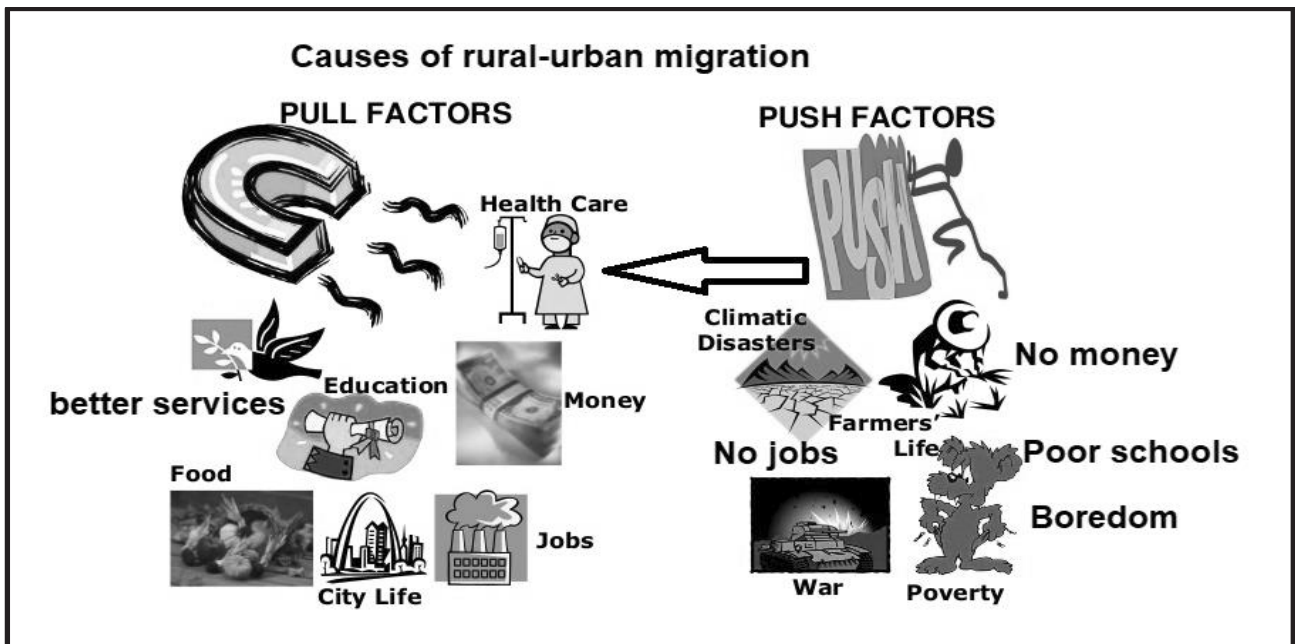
Causes of rural-urban migration

PULL FACTORS

PUSH FACTORS

PUSH

Health Care

better services

Education

Money

Food

City Life

Jobs

Climatic Disasters

No money

Farmers' Life

No jobs

Poor schools

Boredom

War

Poverty